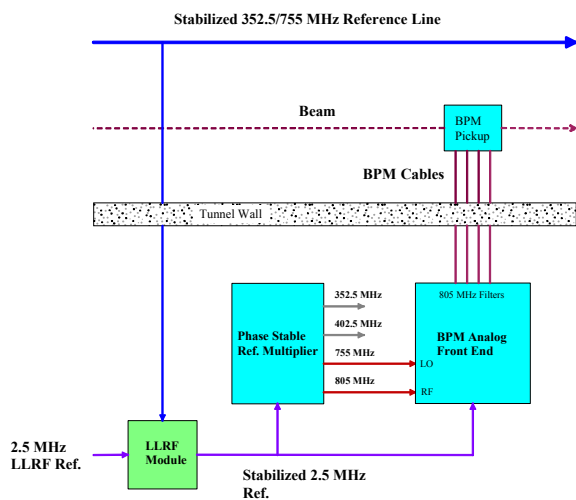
Stabilized 352.5/755 MHz Reference Line

Beam

BPM Pickup

BPM Cables

Tunnel Wall

352.5 MHz

402.5 MHz

755 MHz

805 MHz

Phase Stable Ref. Multiplier

805 MHz Filters

BPM Analog Front End

LO

RF

2.5 MHz LLRF Ref.

LLRF Module

Stabilized 2.5 MHz Ref.